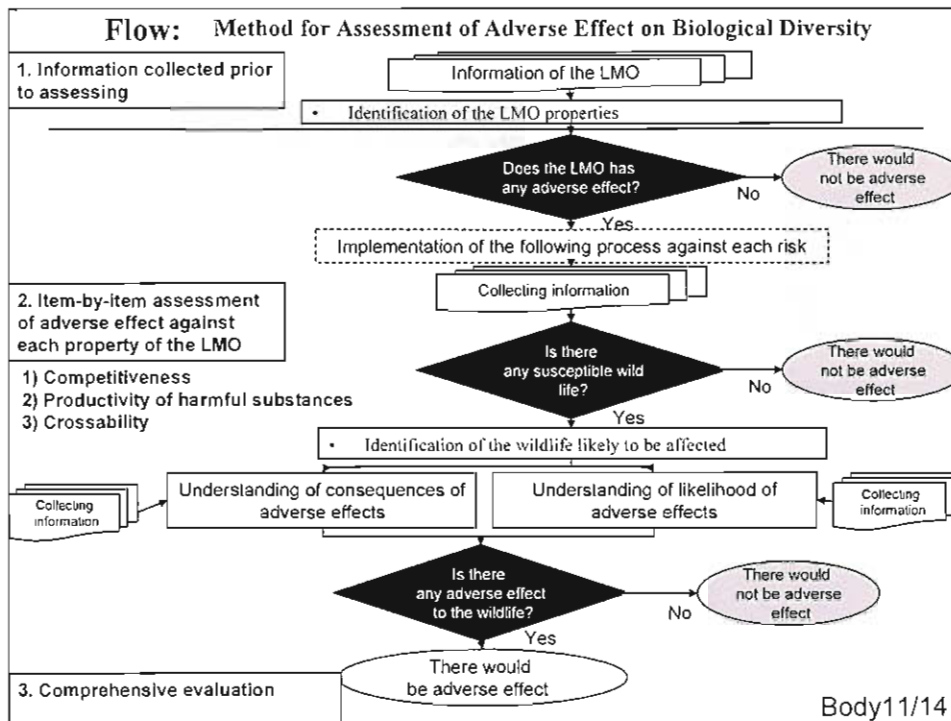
Flow: Method for Assessment of Adverse Effect on Biological Diversity

1. Information collected prior to assessing

Information of the LMO

• Identification of the LMO properties

Does the LMO has any adverse effect?

No

There would not be adverse effect

Yes

Implementation of the following process against each risk

2. Item-by-item assessment of adverse effect against each property of the LMO

1) Competitiveness
2) Productivity of harmful substances
3) Crossability

Collecting information

Is there any susceptible wild life?

No

There would not be adverse effect

Yes

• Identification of the wildlife likely to be affected

Collecting information

Understanding of consequences of adverse effects

Understanding of likelihood of adverse effects

Collecting information

Is there any adverse effect to the wildlife?

No

There would not be adverse effect

Yes

There would be adverse effect

3. Comprehensive evaluation

Body11/14